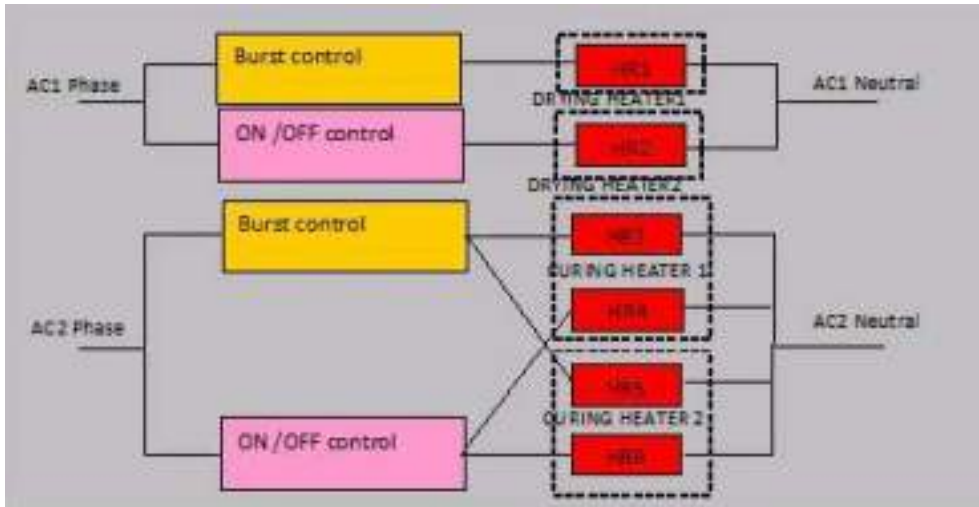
AC1 Phase

Burst control

ON /OFF control

HR1

DRYING HEATER1

HR2

DRYING HEATER2

AC1 Neutral

AC2 Phase

Burst control

ON /OFF control

HR3

CURING HEATER 1

HR4

HR5

CURING HEATER 2

HR6

AC2 Neutral